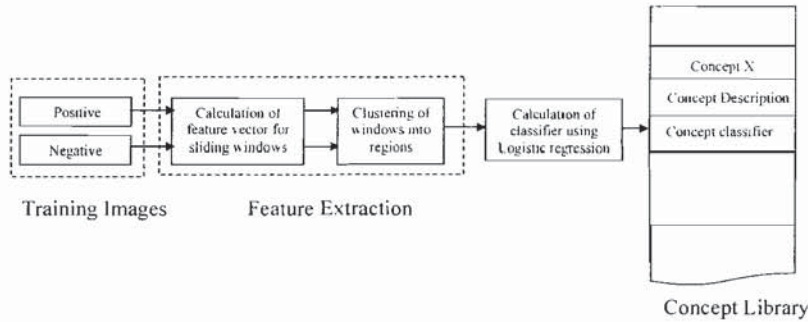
Positive

Negative

Training Images

Calculation of feature vector for sliding windows

Clustering of windows into regions

Feature Extraction

Calculation of classifier using Logistic regression

Concept X

Concept Description

Concept classifier

Concept Library